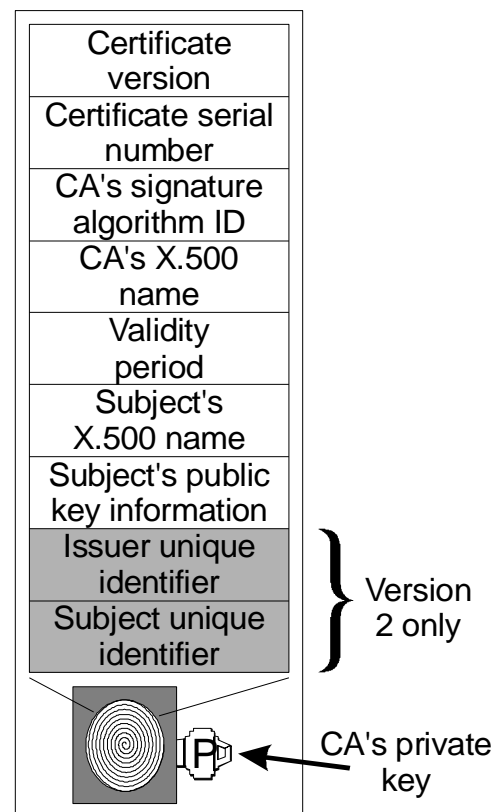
Certificate version

Certificate serial number

CA's signature algorithm ID

CA's X.500 name

Validity period

Subject's X.500 name

Subject's public key information

Issuer unique identifier

Subject unique identifier

Version 2 only

P

CA's private key